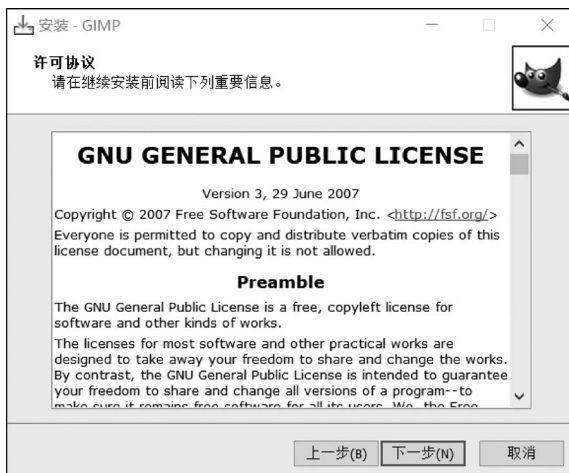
安装 - GIMP

许可协议
请在继续安装前阅读下列重要信息。

GNU GENERAL PUBLIC LICENSE

Version 3, 29 June 2007

Copyright © 2007 Free Software Foundation, Inc. <http://fsf.org/>

Everyone is permitted to copy and distribute verbatim copies of this license document, but changing it is not allowed.

Preamble

The GNU General Public License is a free, copyleft license for software and other kinds of works.

The licenses for most software and other practical works are designed to take away your freedom to share and change the works. By contrast, the GNU General Public License is intended to guarantee your freedom to share and change all versions of a program--to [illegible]

上一步(B) 下一步(N) 取消